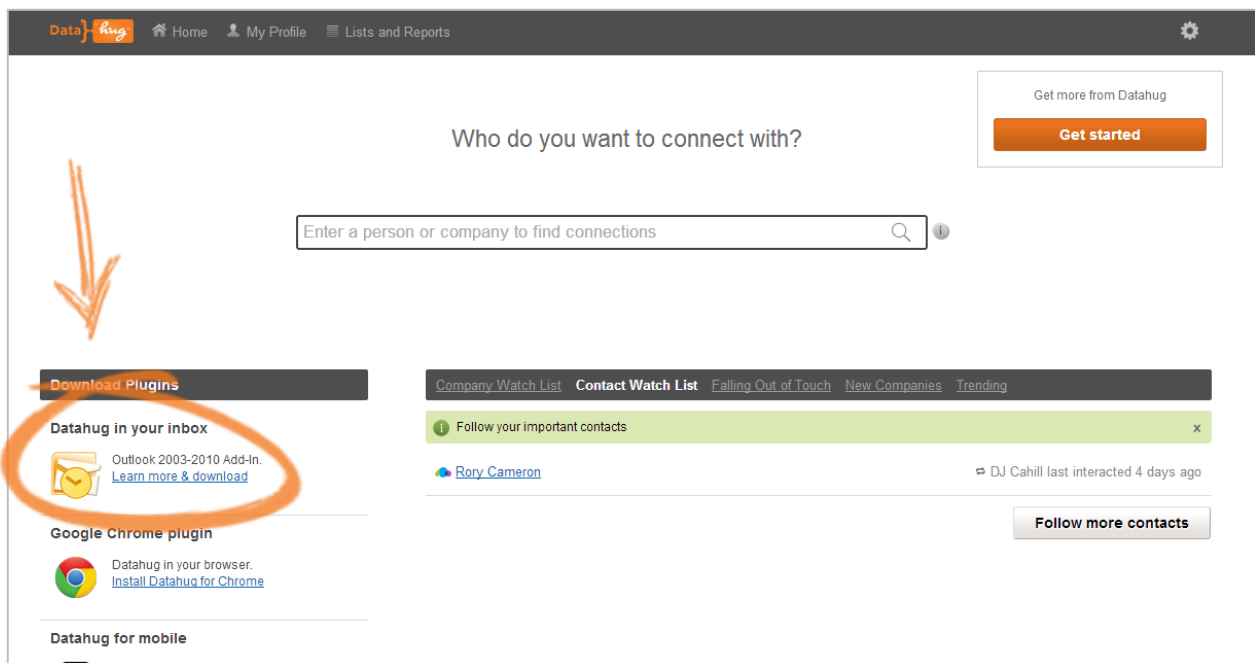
Data hug Home My Profile Lists and Reports

Get more from Datahug

Get started

Who do you want to connect with?

Enter a person or company to find connections

Download Plugins

Datahug in your inbox

Outlook 2003-2010 Add-In.
Learn more & download

Google Chrome plugin

Datahug in your browser.
Install Datahug for Chrome

Datahug for mobile

Company Watch List Contact Watch List Falling Out of Touch New Companies Trending

Follow your important contacts ×

Rory Cameron

DJ Cahill last interacted 4 days ago

Follow more contacts